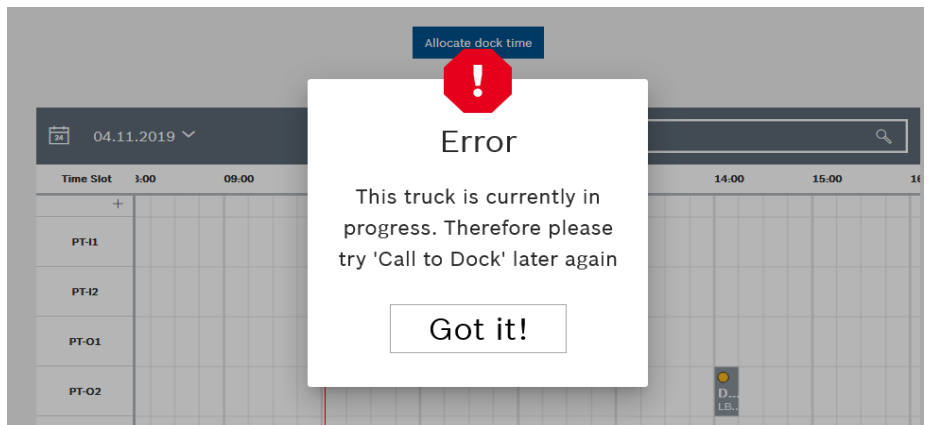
Allocate dock time

24 04.11.2019

Time Slot 8:00 09:00 14:00 15:00 16

+

PT-I1

PT-I2

PT-O1

PT-O2

D...
LB...

Error

This truck is currently in progress. Therefore please try 'Call to Dock' later again

Got it!